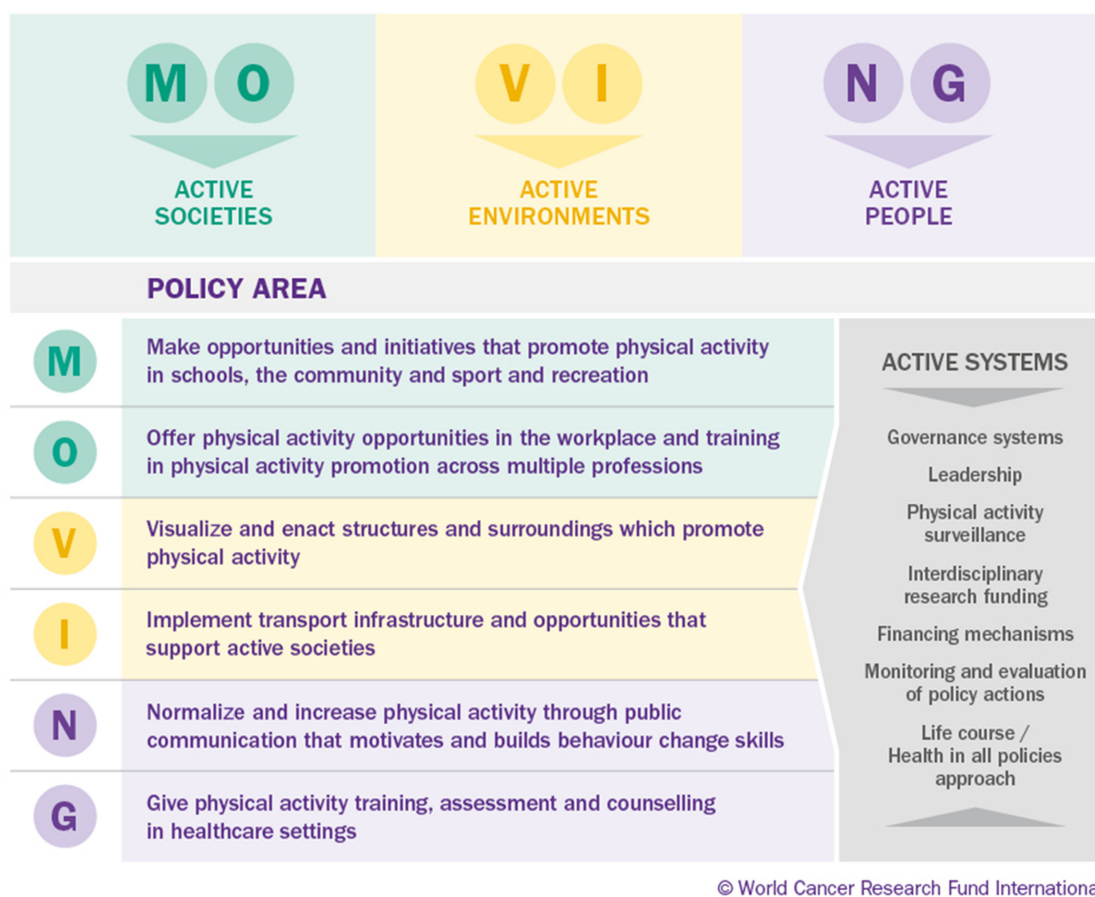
M O

ACTIVE SOCIETIES

V I

ACTIVE ENVIRONMENTS

N G

ACTIVE PEOPLE

POLICY AREA

| | |
|---|---|
| M | Make opportunities and initiatives that promote physical activity in schools, the community and sport and recreation |
| O | Offer physical activity opportunities in the workplace and training in physical activity promotion across multiple professions |
| V | Visualize and enact structures and surroundings which promote physical activity |
| I | Implement transport infrastructure and opportunities that support active societies |
| N | Normalize and increase physical activity through public communication that motivates and builds behaviour change skills |
| G | Give physical activity training, assessment and counselling in healthcare settings |

ACTIVE SYSTEMS

Governance systems

Leadership

Physical activity surveillance

Interdisciplinary research funding

Financing mechanisms

Monitoring and evaluation of policy actions

Life course / Health in all policies approach

© World Cancer Research Fund Internationa